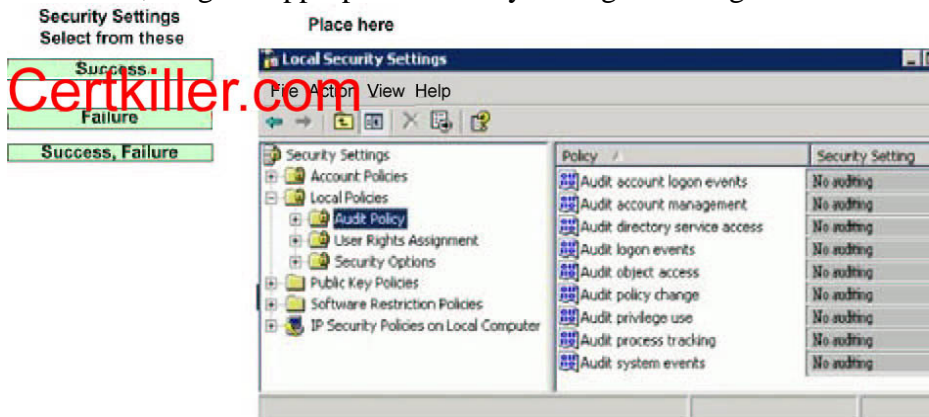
Security Settings
Select from these

Success

Certkiller.com

Failure

Success, Failure

Place here

Local Security Settings

File Action View Help

Security Settings
Account Policies
Local Policies
Audit Policy
User Rights Assignment
Security Options
Public Key Policies
Software Restriction Policies
IP Security Policies on Local Computer

| Policy | Security Setting |
|---|---|
| Audit account logon events | No auditing |
| Audit account management | No auditing |
| Audit directory service access | No auditing |
| Audit logon events | No auditing |
| Audit object access | No auditing |
| Audit policy change | No auditing |
| Audit privilege use | No auditing |
| Audit process tracking | No auditing |
| Audit system events | No auditing |